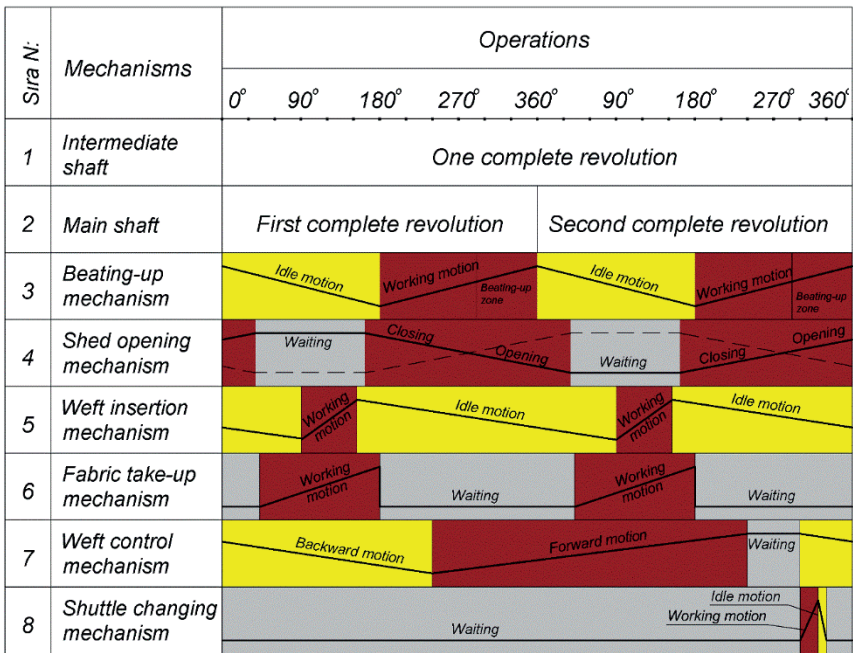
| Sıra N: | Mechanisms | Operations $0^\circ$ $90^\circ$ $180^\circ$ $270^\circ$ $360^\circ$ $90^\circ$ $180^\circ$ $270^\circ$ $360^\circ$ |
|---|---|---|
| 1 | Intermediate shaft | One complete revolution |
| 2 | Main shaft | First complete revolution Second complete revolution |
| 3 | Beating-up mechanism | Idle motion Working motion Beating-up zone Idle motion Working motion Beating-up zone |
| 4 | Shed opening mechanism | Waiting Closing Opening Waiting Closing Opening |
| 5 | Weft insertion mechanism | Working motion Idle motion Working motion Idle motion |
| 6 | Fabric take-up mechanism | Working motion Waiting Working motion Waiting |
| 7 | Weft control mechanism | Backward motion Forward motion Waiting |
| 8 | Shuttle changing mechanism | Waiting Idle motion Working motion |